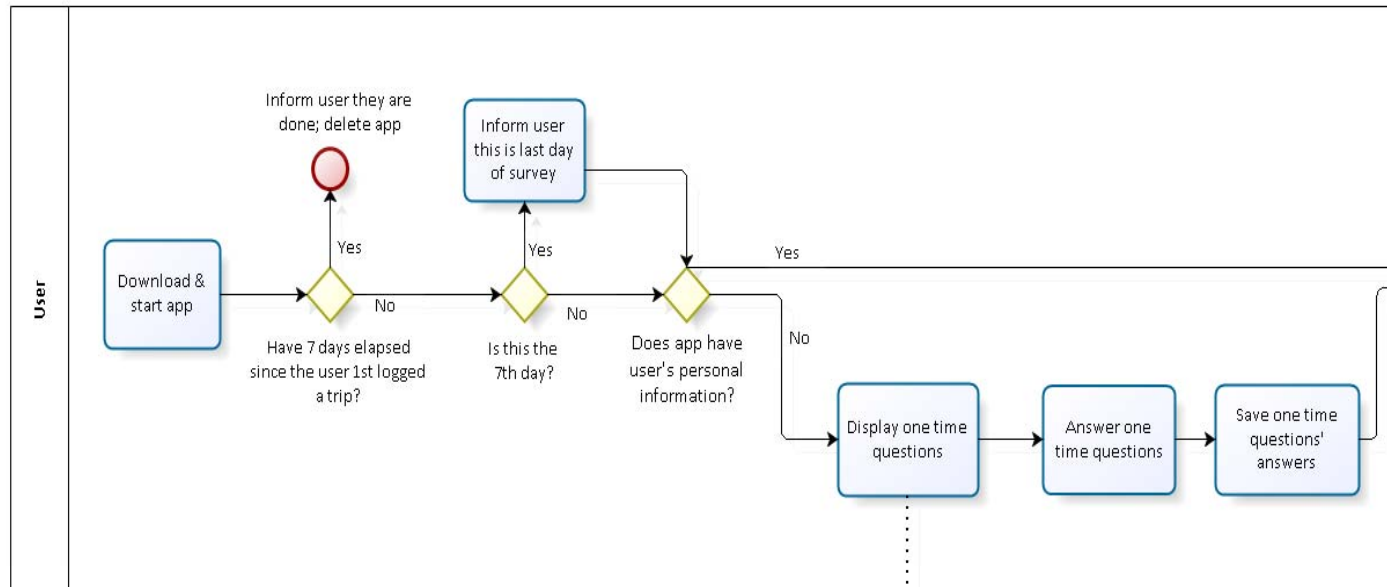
User

Inform user they are done; delete app

Inform user this is last day of survey

Download & start app

Yes

No

Have 7 days elapsed since the user 1st logged a trip?

Yes

No

Is this the 7th day?

Yes

Does app have user's personal information?

No

Display one time questions

Answer one time questions

Save one time questions' answers